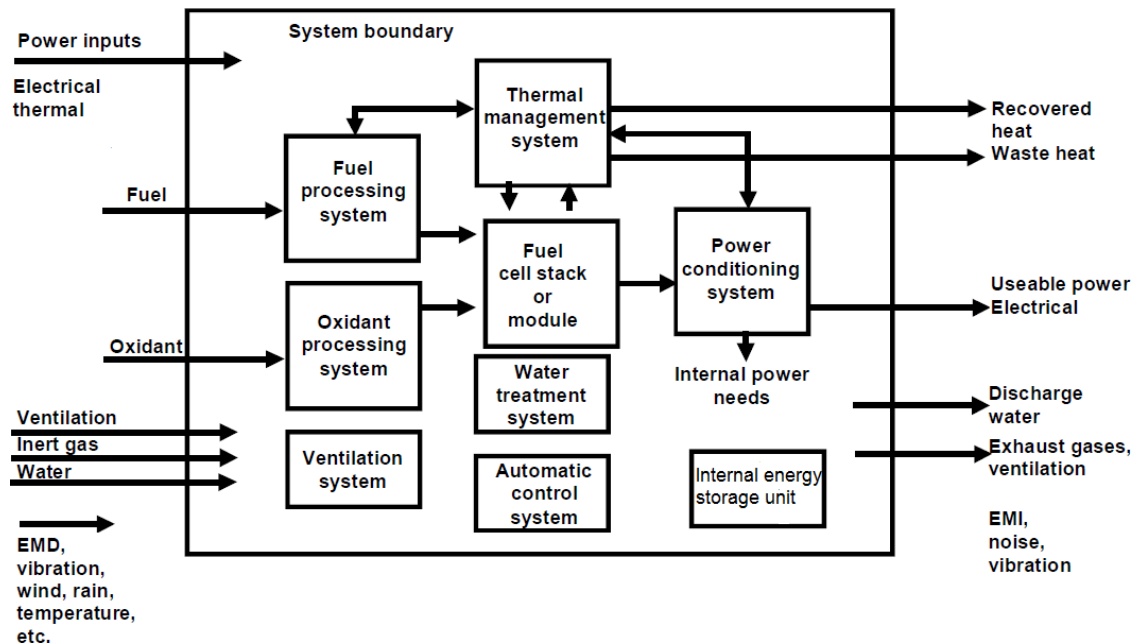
Power inputs

Electrical thermal

System boundary

Thermal management system

Recovered heat

Waste heat

Fuel

Fuel processing system

Fuel cell stack or module

Power conditioning system

Useable power Electrical

Oxidant

Oxidant processing system

Water treatment system

Internal power needs

Ventilation

Inert gas

Water

Ventilation system

Automatic control system

Internal energy storage unit

Discharge water

Exhaust gases, ventilation

EMD, vibration, wind, rain, temperature, etc.

EMI, noise, vibration